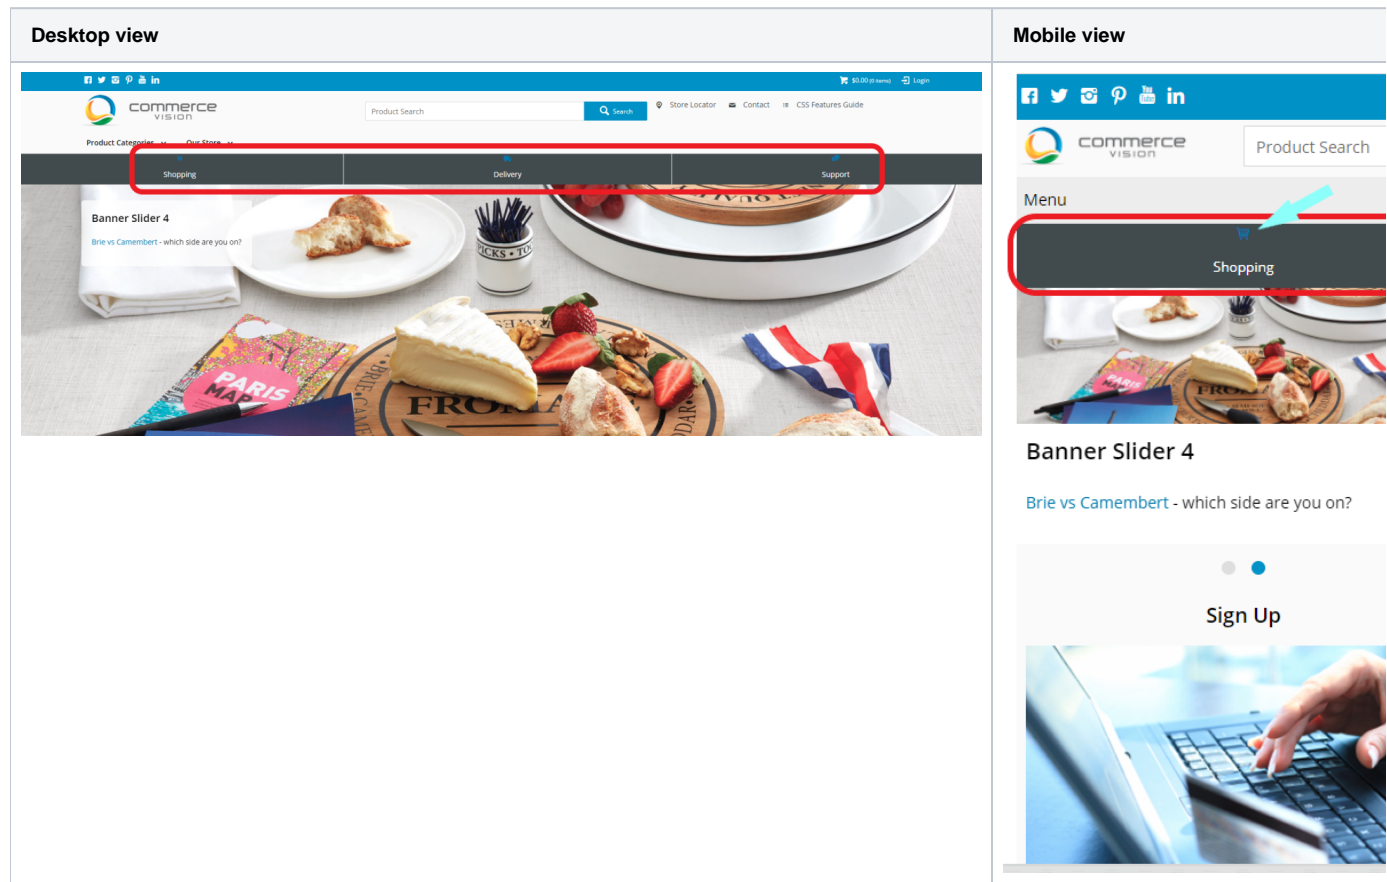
| Desktop view | Mobile view |
|---|---|
| $0.00 (0 items) Login<br>commerce vision<br>Product Search Search<br>Store Locator Contact CSS Features Guide<br>Product Categories Our Store<br>Shopping Delivery Support<br>Banner Slider 4<br>Brie vs Camembert - which side are you on?<br>PICKS • TO<br>PARIS MAP<br>FROMA | commerce vision<br>Product Search<br>Menu<br>Shopping<br>PARIS<br>Banner Slider 4<br>Brie vs Camembert - which side are you on?<br>Sign Up |